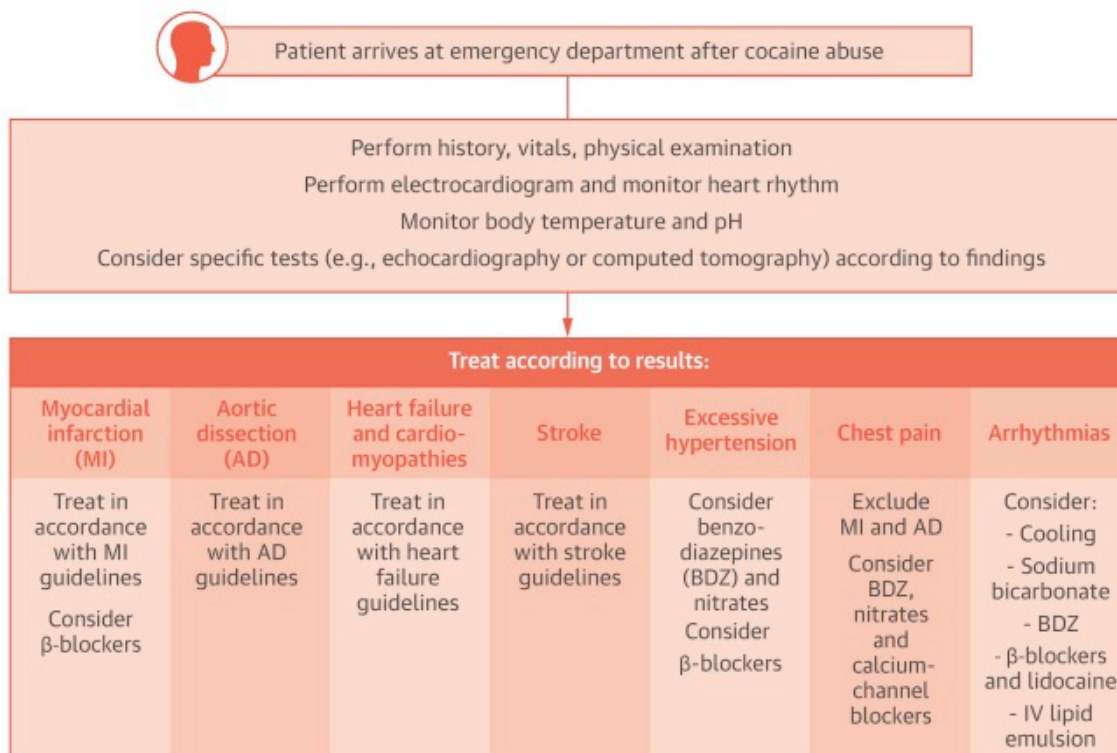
Patient arrives at emergency department after cocaine abuse

Perform history, vitals, physical examination
Perform electrocardiogram and monitor heart rhythm
Monitor body temperature and pH
Consider specific tests (e.g., echocardiography or computed tomography) according to findings

Treat according to results:

| Myocardial infarction (MI) | Aortic dissection (AD) | Heart failure and cardiomyopathies | Stroke | Excessive hypertension | Chest pain | Arrhythmias |
|---|---|---|---|---|---|---|
| Treat in accordance with MI guidelines<br>Consider β-blockers | Treat in accordance with AD guidelines | Treat in accordance with heart failure guidelines | Treat in accordance with stroke guidelines | Consider benzodiazepines (BDZ) and nitrates<br>Consider β-blockers | Exclude MI and AD<br>Consider BDZ, nitrates and calcium-channel blockers | Consider:<br>- Cooling<br>- Sodium bicarbonate<br>- BDZ<br>- β-blockers and lidocaine<br>- IV lipid emulsion |